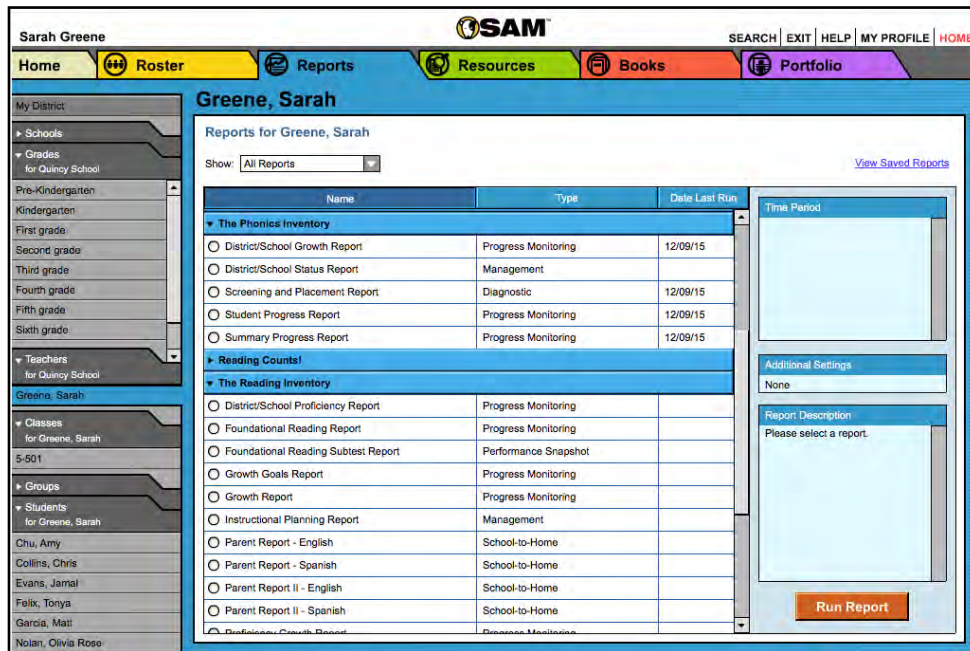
Sarah Greene

SAM™

SEARCH | EXIT | HELP | MY PROFILE | HOME

Home
Roster
Reports
Resources
Books
Portfolio

My District
Schools
Grades
for Quincy School
Pre-Kindergarten
Kindergarten
First grade
Second grade
Third grade
Fourth grade
Fifth grade
Sixth grade
Teachers
for Quincy School
Greene, Sarah
Classes
for Greene, Sarah
5-501
Groups
Students
for Greene, Sarah
Chu, Amy
Collins, Chris
Evans, Jamal
Felix, Tonya
Garcia, Matt
Nolan, Olivia Rose

Greene, Sarah

Reports for Greene, Sarah

Show: All Reports

View Saved Reports

| Name | Type | Date Last Run |
|---|---|---|
| The Phonics Inventory | | |
| District/School Growth Report | Progress Monitoring | 12/09/15 |
| District/School Status Report | Management | |
| Screening and Placement Report | Diagnostic | 12/09/15 |
| Student Progress Report | Progress Monitoring | 12/09/15 |
| Summary Progress Report | Progress Monitoring | 12/09/15 |
| Reading Counts! | | |
| The Reading Inventory | | |
| District/School Proficiency Report | Progress Monitoring | |
| Foundational Reading Report | Progress Monitoring | |
| Foundational Reading Subtest Report | Performance Snapshot | |
| Growth Goals Report | Progress Monitoring | |
| Growth Report | Progress Monitoring | |
| Instructional Planning Report | Management | |
| Parent Report - English | School-to-Home | |
| Parent Report - Spanish | School-to-Home | |
| Parent Report II - English | School-to-Home | |
| Parent Report II - Spanish | School-to-Home | |
| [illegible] | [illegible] | |

Time Period

Additional Settings
None

Report Description
Please select a report.

Run Report